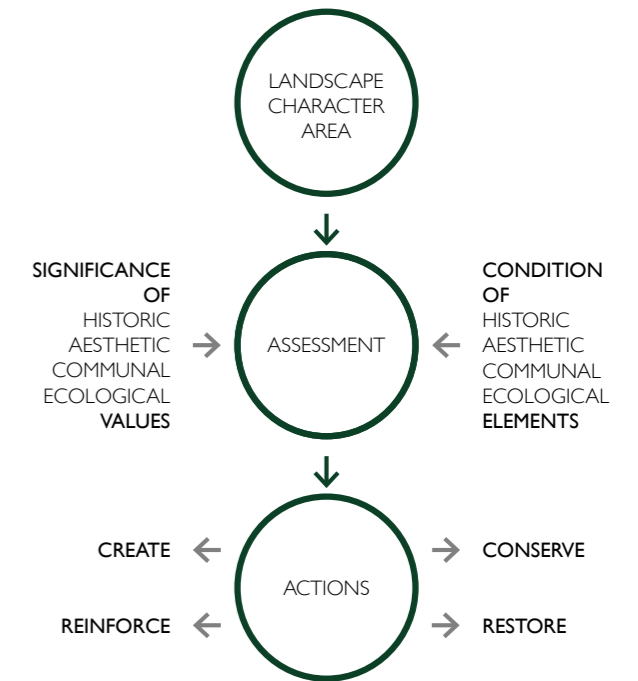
LANDSCAPE CHARACTER AREA

SIGNIFICANCE OF
HISTORIC
AESTHETIC
COMMUNAL
ECOLOGICAL
VALUES

ASSESSMENT

CONDITION OF
HISTORIC
AESTHETIC
COMMUNAL
ECOLOGICAL
ELEMENTS

CREATE

REINFORCE

ACTIONS

CONSERVE

RESTORE